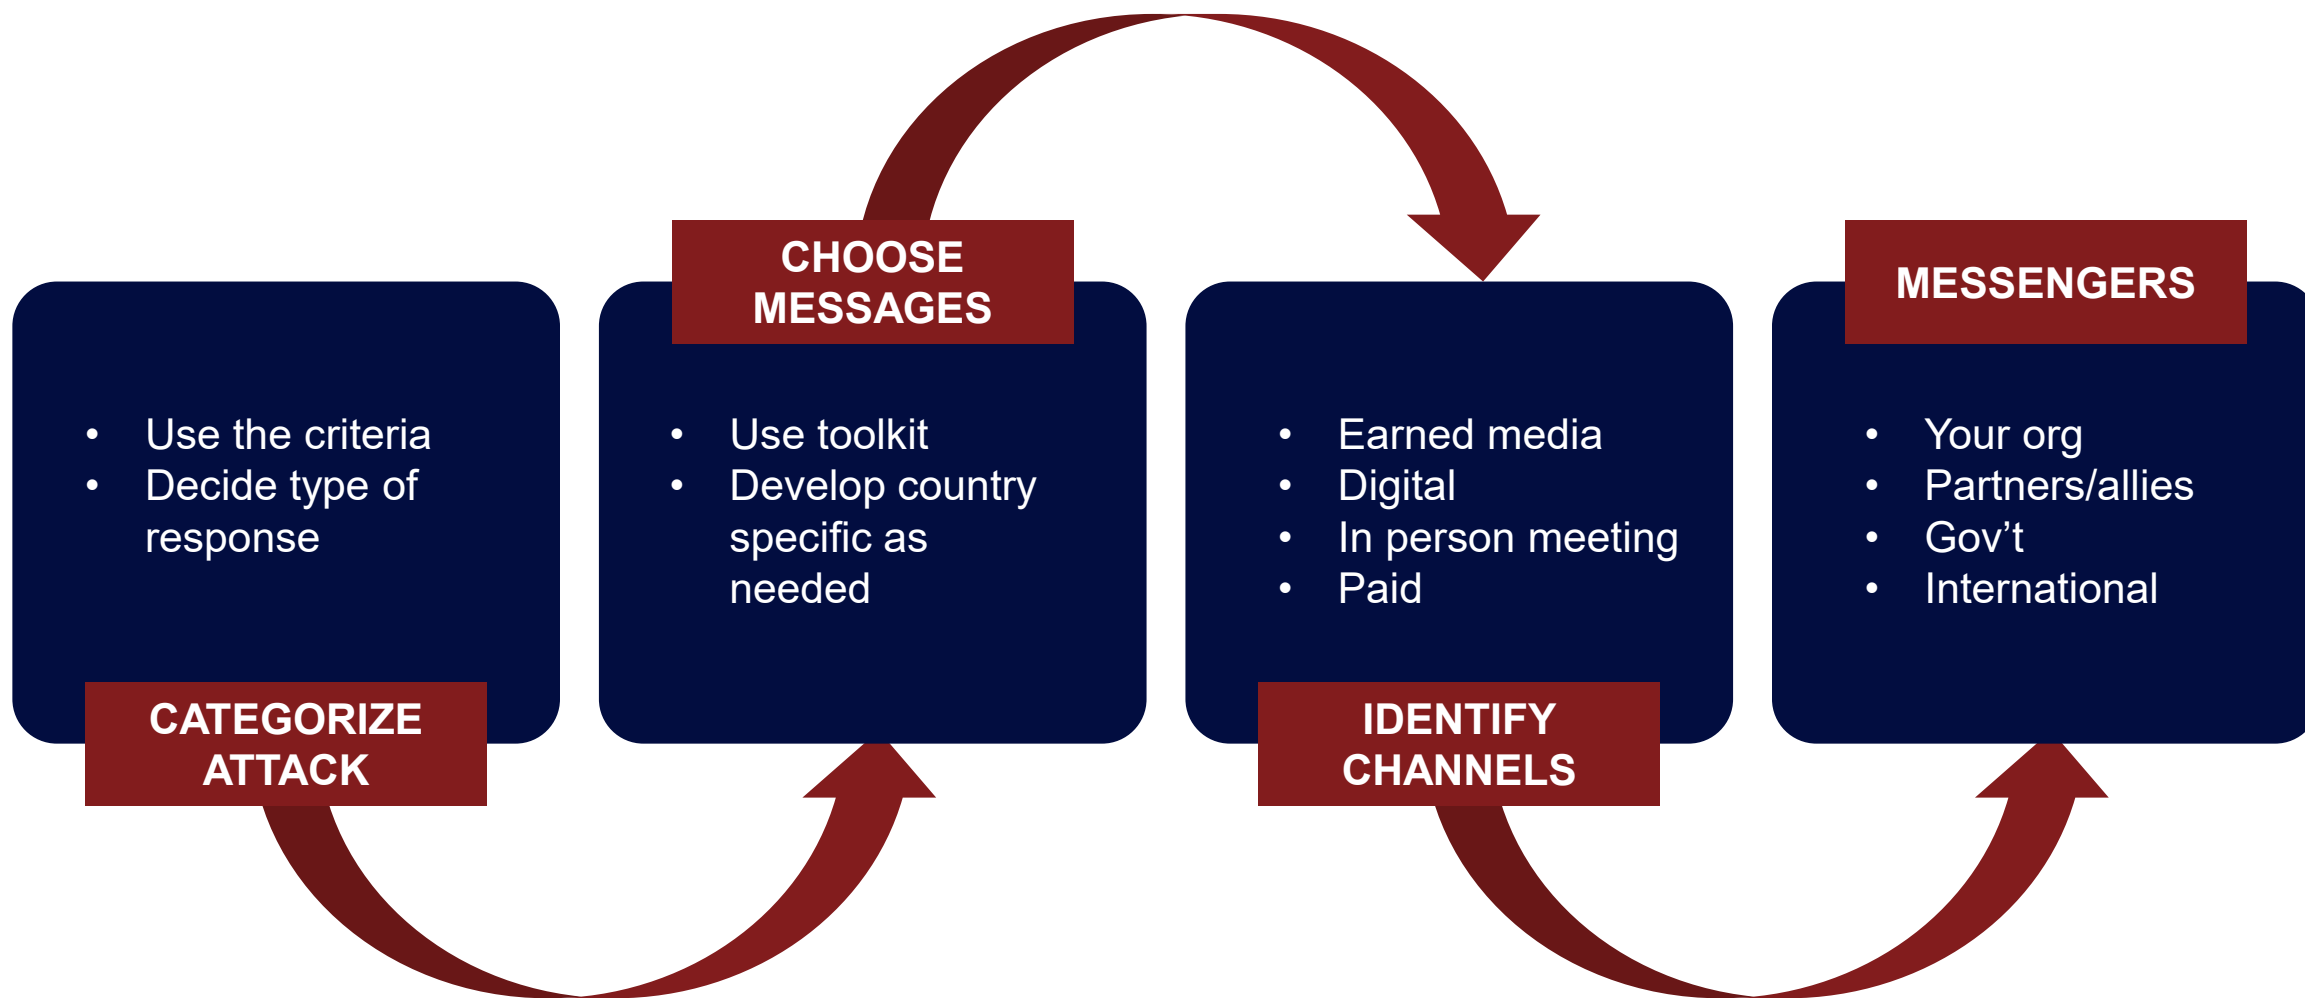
- Use the criteria
- Decide type of response

CATEGORIZE ATTACK

CHOOSE MESSAGES

- Use toolkit
- Develop country specific as needed

- Earned media
- Digital
- In person meeting
- Paid

IDENTIFY CHANNELS

MESSENGERS

- Your org
- Partners/allies
- Gov’t
- International